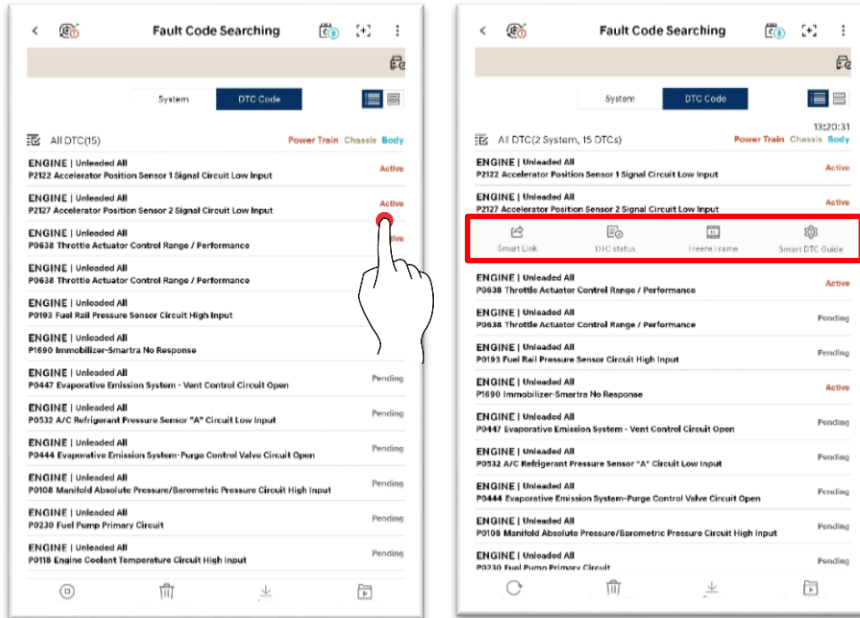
Fault Code Searching

System | DTC Code

All DTC(15) Power Train Chassis Body

ENGINE | Unleaded All
P2122 Accelerator Position Sensor 1 Signal Circuit Low Input
Active

ENGINE | Unleaded All
P2127 Accelerator Position Sensor 2 Signal Circuit Low Input
Active

ENGINE | Unleaded All
P0638 Throttle Actuator Control Range / Performance
Active

ENGINE | Unleaded All
P0638 Throttle Actuator Control Range / Performance

ENGINE | Unleaded All
P0193 Fuel Rail Pressure Sensor Circuit High Input

ENGINE | Unleaded All
P1690 Immobilizer-Smartra No Response

ENGINE | Unleaded All
P0447 Evaporative Emission System - Vent Control Circuit Open
Pending

ENGINE | Unleaded All
P0532 A/C Refrigerant Pressure Sensor "A" Circuit Low Input
Pending

ENGINE | Unleaded All
P0444 Evaporative Emission System-Purge Control Valve Circuit Open
Pending

ENGINE | Unleaded All
P0108 Manifold Absolute Pressure/Barometric Pressure Circuit High Input
Pending

ENGINE | Unleaded All
P0230 Fuel Pump Primary Circuit
Pending

ENGINE | Unleaded All
P0118 Engine Coolant Temperature Circuit High Input
Pending

Fault Code Searching

System | DTC Code

13:20:31

All DTC(2 System, 15 DTCs) Power Train Chassis Body

ENGINE | Unleaded All
P2122 Accelerator Position Sensor 1 Signal Circuit Low Input
Active

ENGINE | Unleaded All
P2127 Accelerator Position Sensor 2 Signal Circuit Low Input
Active

Smart Link | DTC status | Freeze Frame | Smart DTC Guide

ENGINE | Unleaded All
P0638 Throttle Actuator Control Range / Performance
Active

ENGINE | Unleaded All
P0638 Throttle Actuator Control Range / Performance
Pending

ENGINE | Unleaded All
P0193 Fuel Rail Pressure Sensor Circuit High Input
Pending

ENGINE | Unleaded All
P1690 Immobilizer-Smartra No Response
Active

ENGINE | Unleaded All
P0447 Evaporative Emission System - Vent Control Circuit Open
Pending

ENGINE | Unleaded All
P0532 A/C Refrigerant Pressure Sensor "A" Circuit Low Input
Pending

ENGINE | Unleaded All
P0444 Evaporative Emission System-Purge Control Valve Circuit Open
Pending

ENGINE | Unleaded All
P0108 Manifold Absolute Pressure/Barometric Pressure Circuit High Input
Pending

ENGINE | Unleaded All
P0230 Fuel Pump Primary Circuit